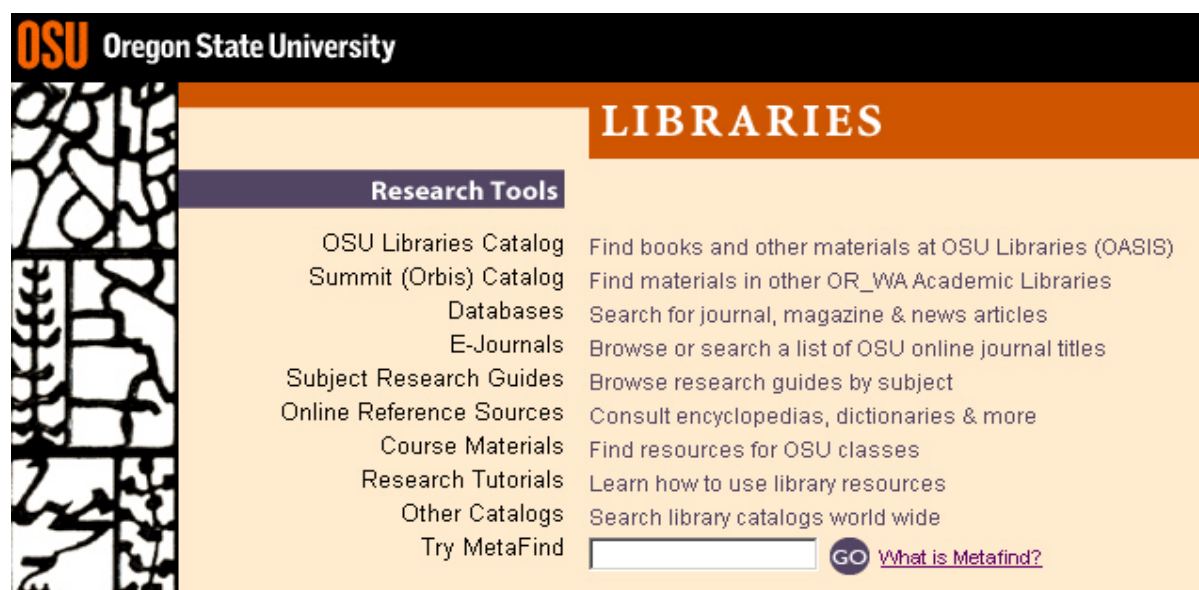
OSU Oregon State University

LIBRARIES

Research Tools

OSU Libraries Catalog Find books and other materials at OSU Libraries (OASIS)
Summit (Orbis) Catalog Find materials in other OR_WA Academic Libraries
Databases Search for journal, magazine & news articles
E-Journals Browse or search a list of OSU online journal titles
Subject Research Guides Browse research guides by subject
Online Reference Sources Consult encyclopedias, dictionaries & more
Course Materials Find resources for OSU classes
Research Tutorials Learn how to use library resources
Other Catalogs Search library catalogs world wide
Try MetaFind GO What is Metafind?